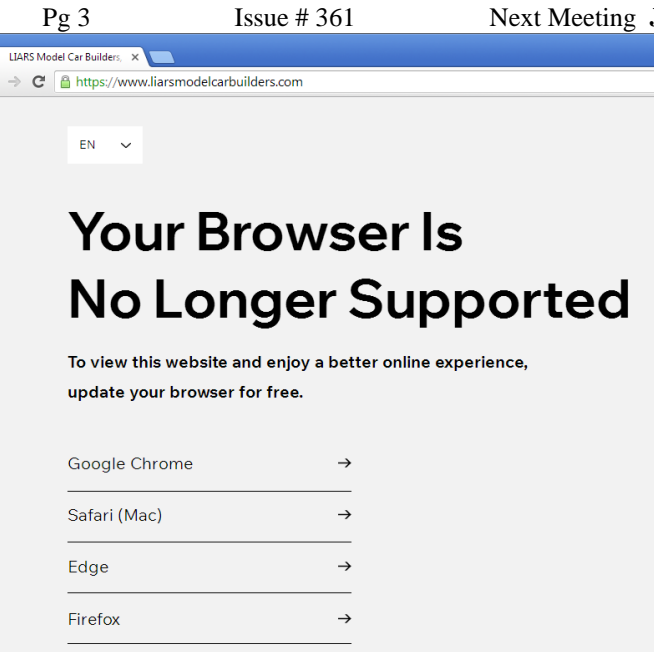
Pg 3 Issue # 361 Next Meeting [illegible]

LIARS Model Car Builders, ×

https://www.liarsmodelcarbuilders.com

EN

Your Browser Is No Longer Supported

To view this website and enjoy a better online experience, update your browser for free.

Google Chrome →

Safari (Mac) →

Edge →

Firefox →